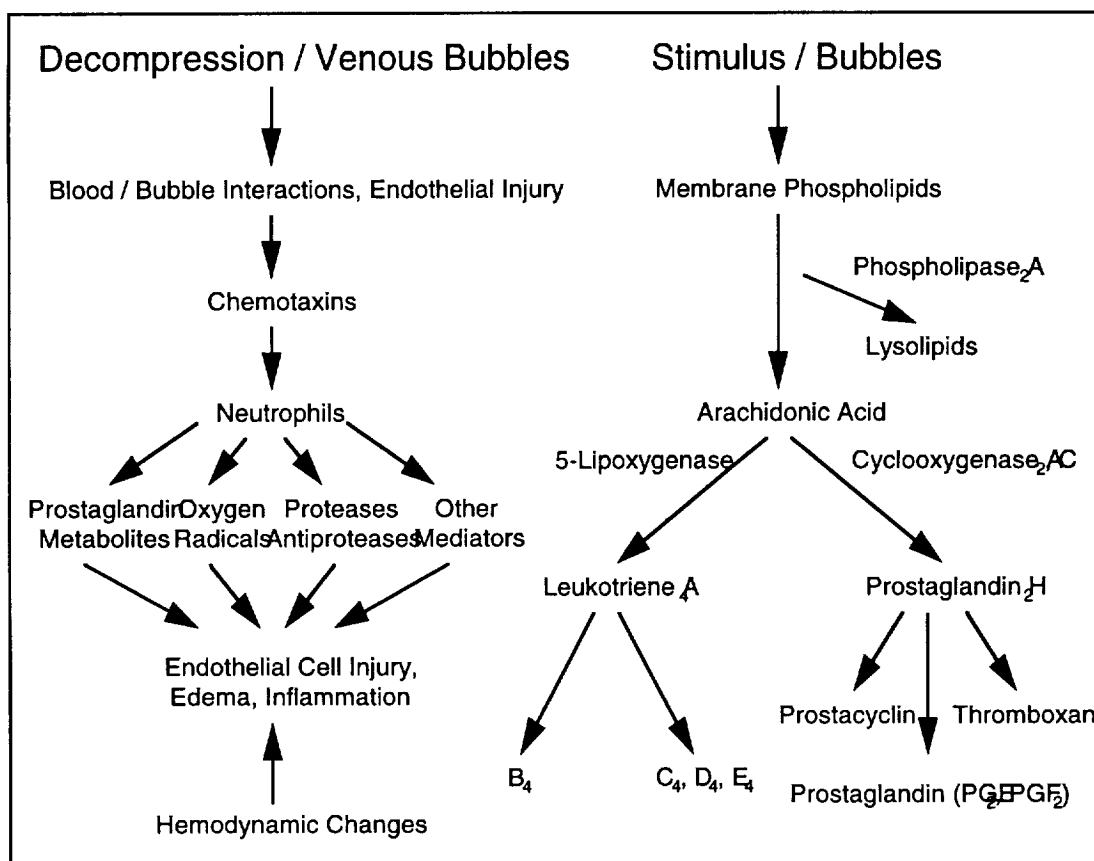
Decompression / Venous Bubbles

Blood / Bubble Interactions, Endothelial Injury

Chemotaxins

Neutrophils

Prostaglandin Metabolites

Oxygen Radicals

Proteases Antiproteases

Other Mediators

Endothelial Cell Injury, Edema, Inflammation

Hemodynamic Changes

Stimulus / Bubbles

Membrane Phospholipids

Phospholipase$_2$A

Lysolipids

Arachidonic Acid

5-Lipoxygenase

Cyclooxygenase$_2$AC

Leukotriene $_4$A

Prostaglandin$_2$H

$B_4$

$C_4$, $D_4$, $E_4$

Prostacyclin

Thromboxan

Prostaglandin (PG$_2$E PGF$_2$)